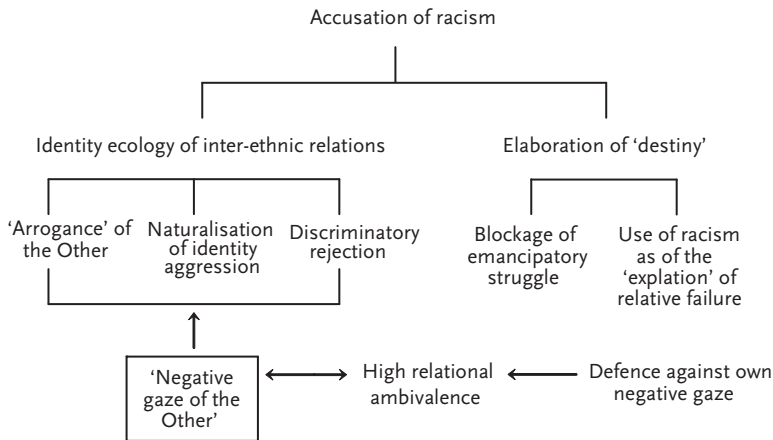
Accusation of racism

Identity ecology of inter-ethnic relations

Elaboration of 'destiny'

'Arrogance' of the Other

Naturalisation of identity aggression

Discriminatory rejection

Blockage of emancipatory struggle

Use of racism as of the 'explation' of relative failure

'Negative gaze of the Other'

High relational ambivalence

Defence against own negative gaze